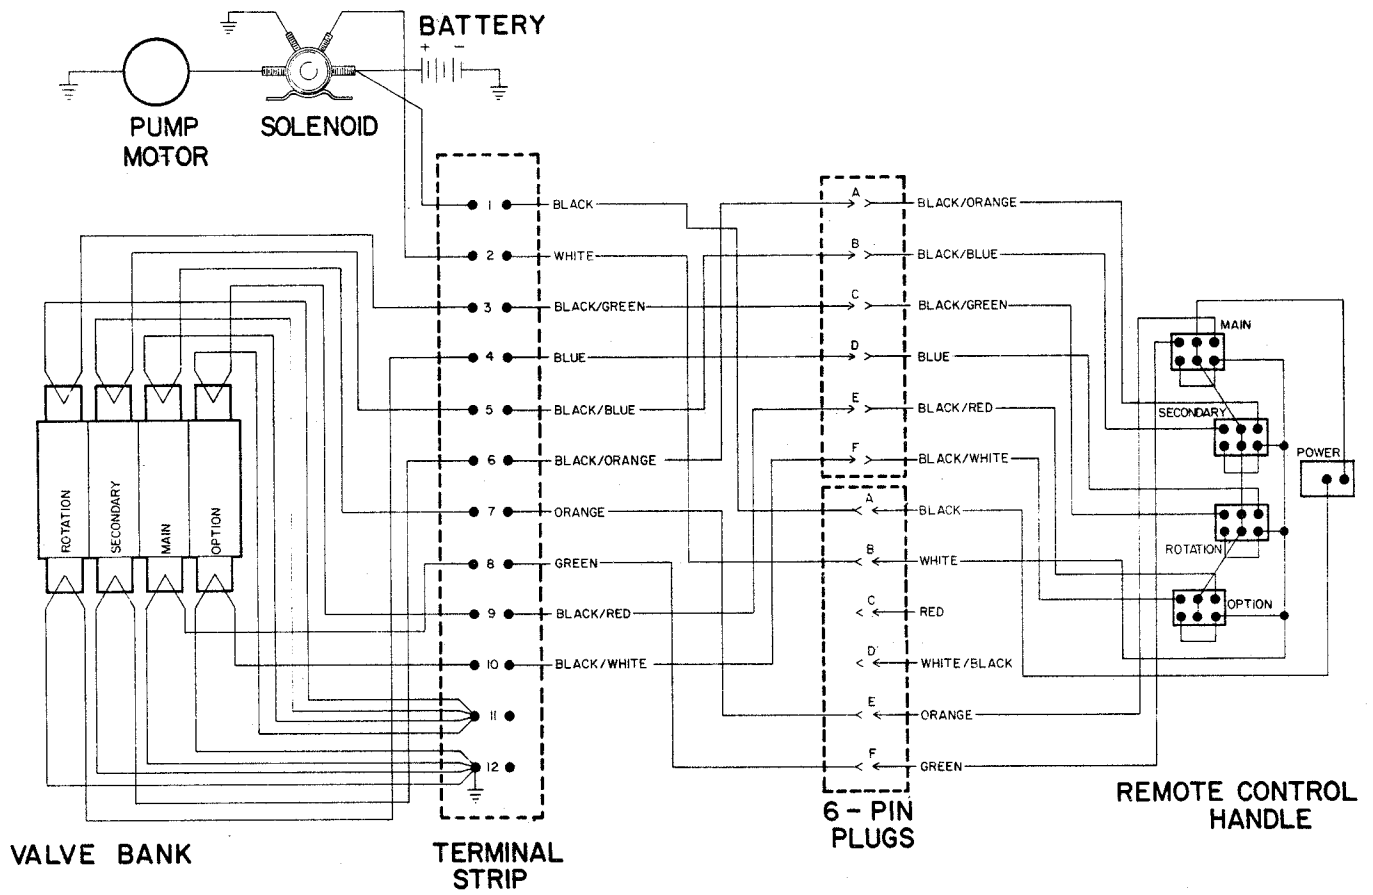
BATTERY

PUMP MOTOR

SOLENOID

1 BLACK
2 WHITE
3 BLACK/GREEN
4 BLUE
5 BLACK/BLUE
6 BLACK/ORANGE
7 ORANGE
8 GREEN
9 BLACK/RED
10 BLACK/WHITE
11
12

A BLACK/ORANGE
B BLACK/BLUE
C BLACK/GREEN
D BLUE
E BLACK/RED
F BLACK/WHITE

A BLACK
B WHITE
C RED
D WHITE/BLACK
E ORANGE
F GREEN

MAIN
SECONDARY
POWER
ROTATION
OPTION

ROTATION
SECONDARY
MAIN
OPTION

VALVE BANK

TERMINAL STRIP

6 - PIN PLUGS

REMOTE CONTROL HANDLE